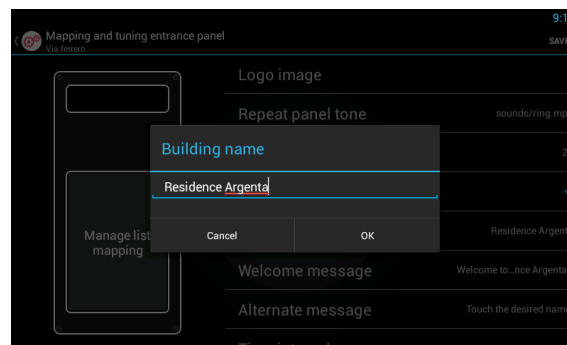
9:1
Mapping and tuning entrance panel
Via ferrero
SAVE

Logo image
Repeat panel tone
sounds/ring.mp
2

Building name
Residence Argenta
Cancel
OK

Manage list mapping

Residence Argent
Welcome message
Welcome to...nce Argenta
Alternate message
Touch the desired nam